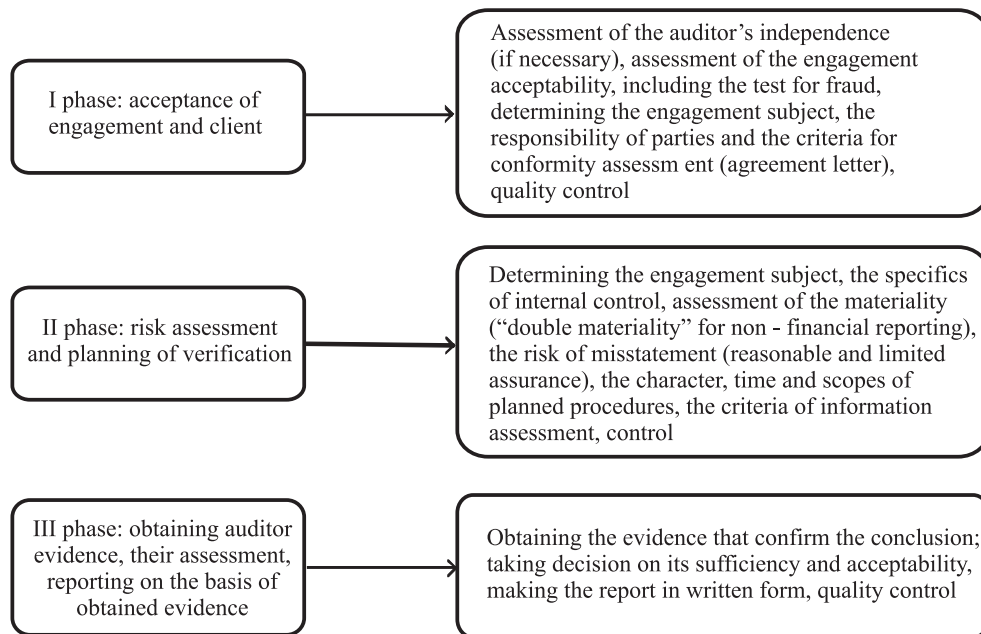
I phase: acceptance of engagement and client

Assessment of the auditor’s independence (if necessary), assessment of the engagement acceptability, including the test for fraud, determining the engagement subject, the responsibility of parties and the criteria for conformity assessm ent (agreement letter), quality control

II phase: risk assessment and planning of verification

Determining the engagement subject, the specifics of internal control, assessment of the materiality (“double materiality” for non - financial reporting), the risk of misstatement (reasonable and limited assurance), the character, time and scopes of planned procedures, the criteria of information assessment, control

III phase: obtaining auditor evidence, their assessment, reporting on the basis of obtained evidence

Obtaining the evidence that confirm the conclusion; taking decision on its sufficiency and acceptability, making the report in written form, quality control